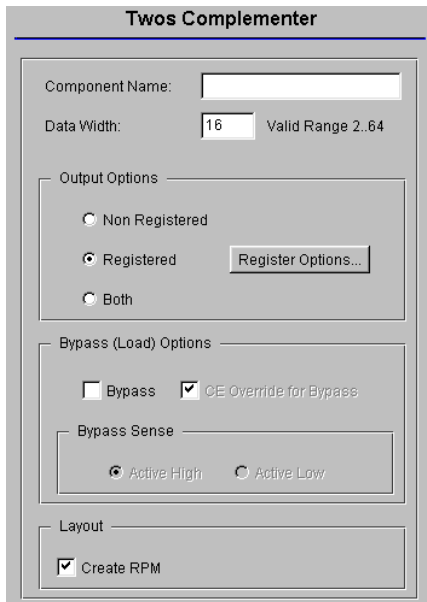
Twos Complementer

Component Name:

Data Width: 16 Valid Range 2..64

Output Options

Non Registered

Registered

Register Options...

Both

Bypass (Load) Options

Bypass

CE Override for Bypass

Bypass Sense

Active High

Active Low

Layout

Create RPM